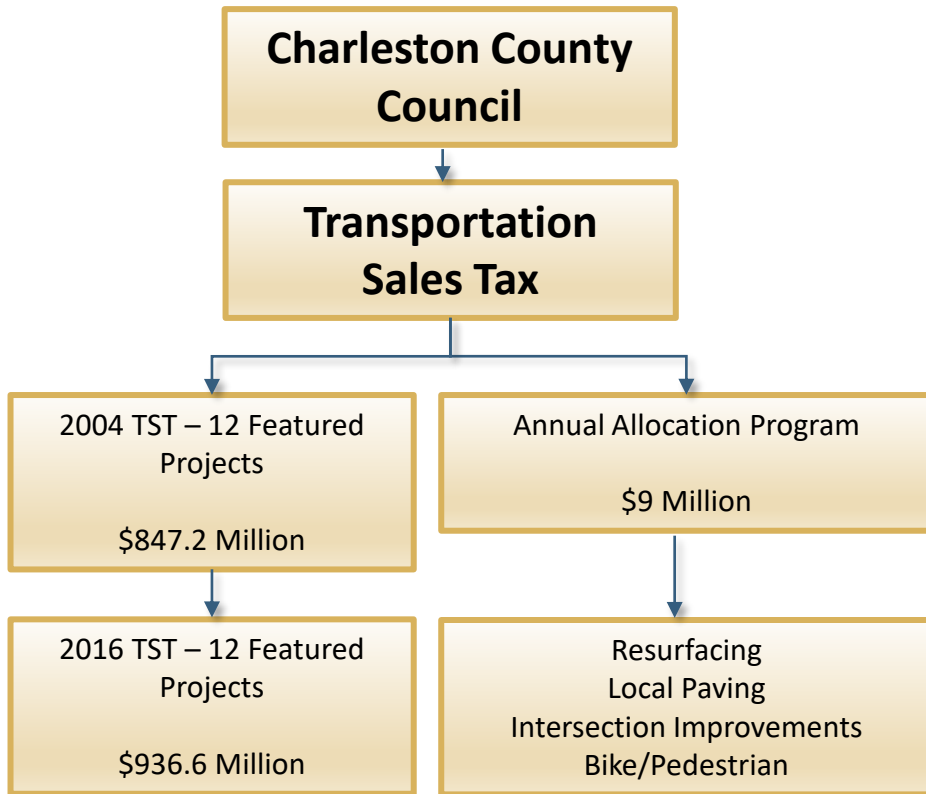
Charleston County Council

Transportation Sales Tax

2004 TST – 12 Featured Projects

\$847.2 Million

2016 TST – 12 Featured Projects

\$936.6 Million

Annual Allocation Program

\$9 Million

Resurfacing
Local Paving
Intersection Improvements
Bike/Pedestrian